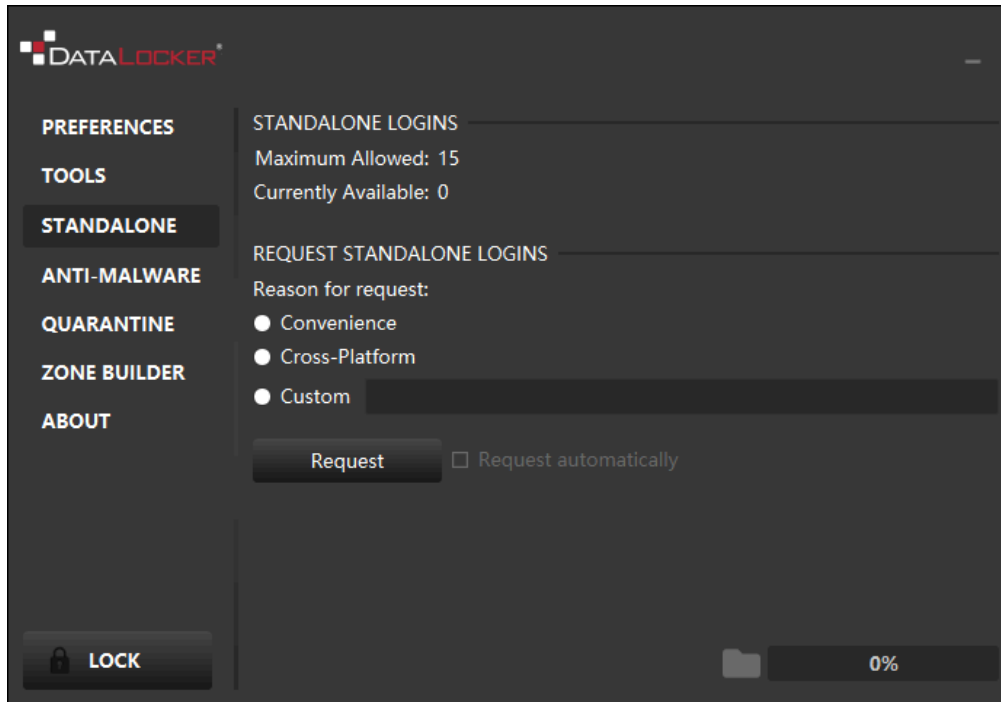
DATALOCKER®

PREFERENCES
TOOLS
STANDALONE
ANTI-MALWARE
QUARANTINE
ZONE BUILDER
ABOUT

STANDALONE LOGINS
Maximum Allowed: 15
Currently Available: 0

REQUEST STANDALONE LOGINS
Reason for request:
Convenience
Cross-Platform
Custom

Request
Request automatically

LOCK

0%